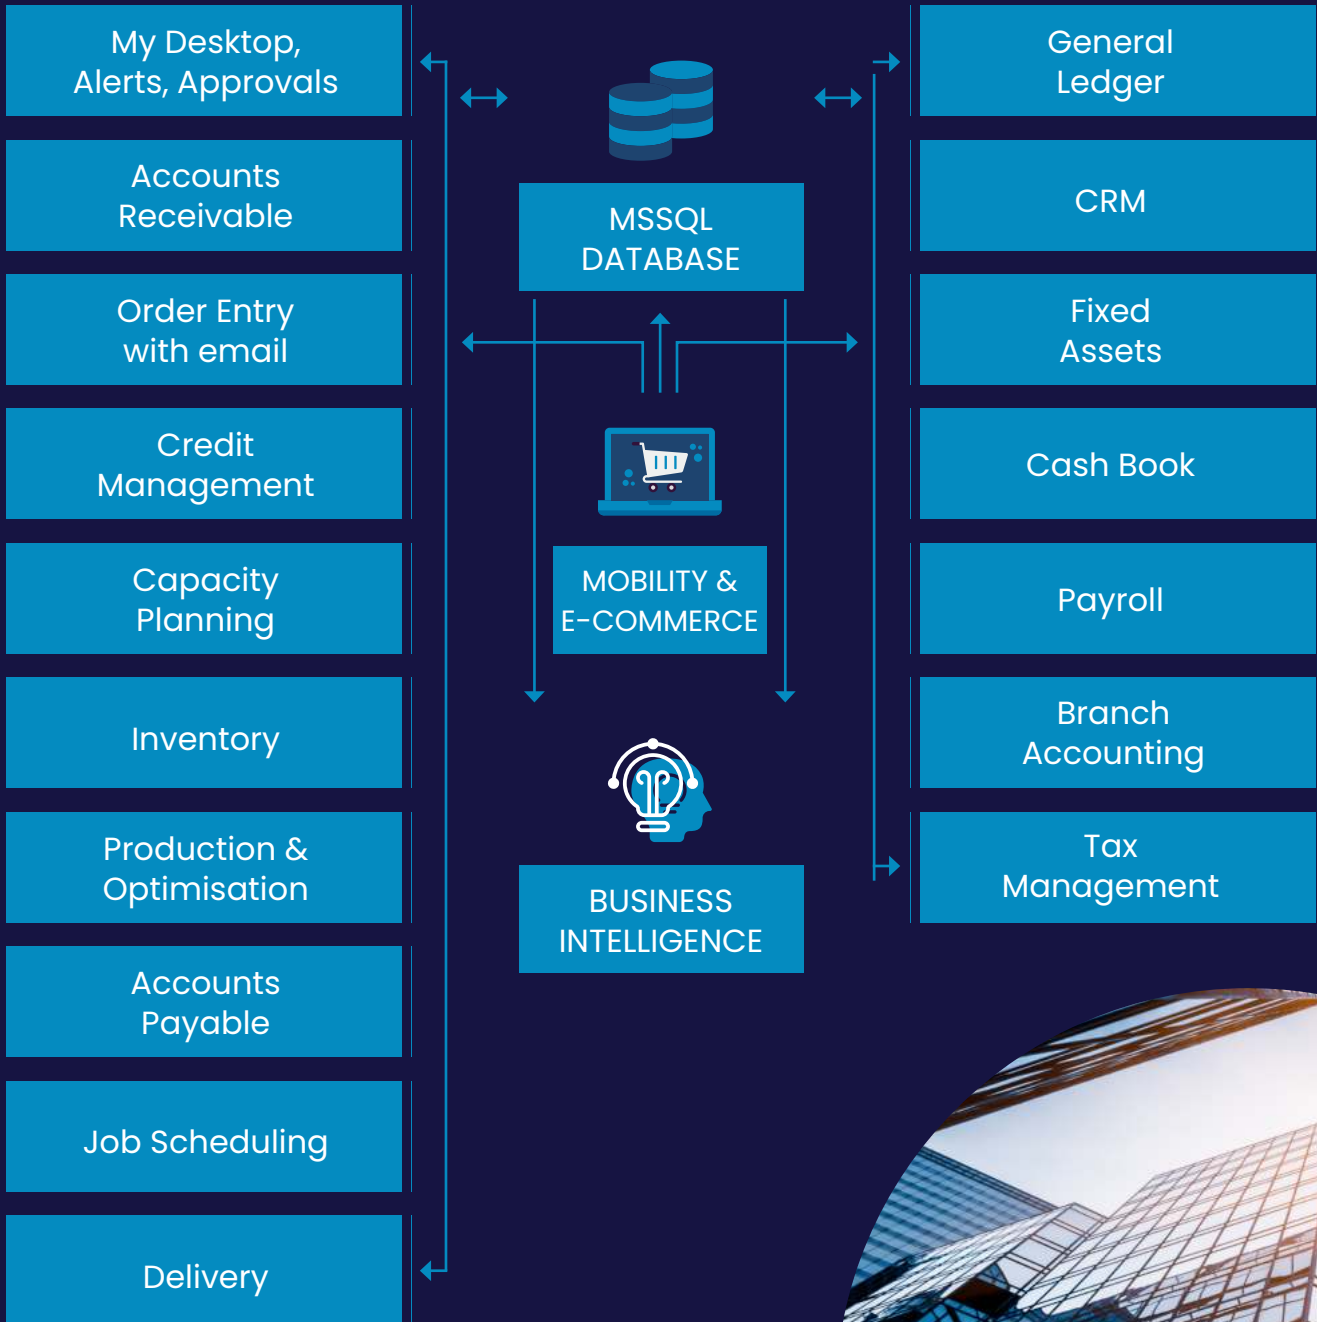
My Desktop, Alerts, Approvals

Accounts Receivable

Order Entry with email

Credit Management

Capacity Planning

Inventory

Production & Optimisation

Accounts Payable

Job Scheduling

Delivery

MSSQL DATABASE

MOBILITY & E-COMMERCE

BUSINESS INTELLIGENCE

General Ledger

CRM

Fixed Assets

Cash Book

Payroll

Branch Accounting

Tax Management